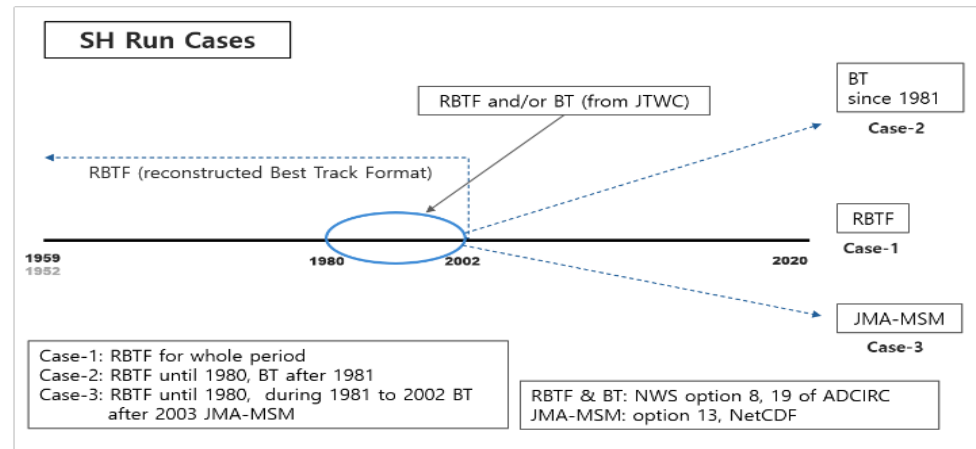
SH Run Cases

RBTF and/or BT (from JTWC)

BT
since 1981

Case-2

RBTF (reconstructed Best Track Format)

RBTF

Case-1

1959
1952

1980

2002

2020

JMA-MSM

Case-3

Case-1: RBTF for whole period
Case-2: RBTF until 1980, BT after 1981
Case-3: RBTF until 1980, during 1981 to 2002 BT after 2003 JMA-MSM

RBTF & BT: NWS option 8, 19 of ADCIRC
JMA-MSM: option 13, NetCDF